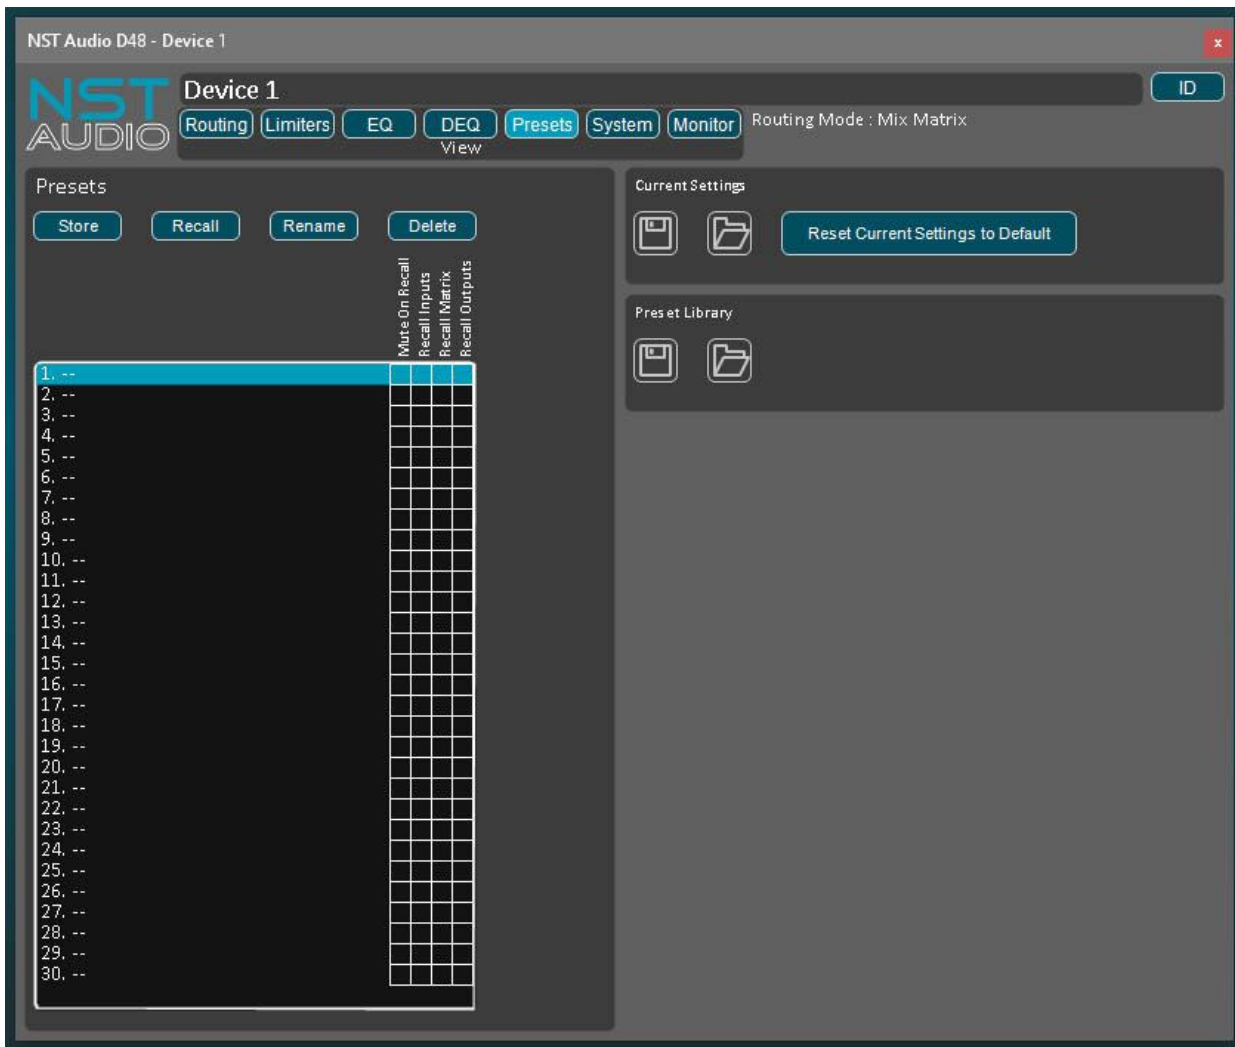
NST Audio D48 - Device 1

x

NST AUDIO

Device 1

ID

Routing Limiters EQ DEQ Presets System Monitor

View

Routing Mode : Mix Matrix

Presets

Store Recall Rename Delete

Mute On Recall
Recall Inputs
Recall Matrix
Recall Outputs

1. --
2. --
3. --
4. --
5. --
6. --
7. --
8. --
9. --
10. --
11. --
12. --
13. --
14. --
15. --
16. --
17. --
18. --
19. --
20. --
21. --
22. --
23. --
24. --
25. --
26. --
27. --
28. --
29. --
30. --

Current Settings

Reset Current Settings to Default

Preset Library